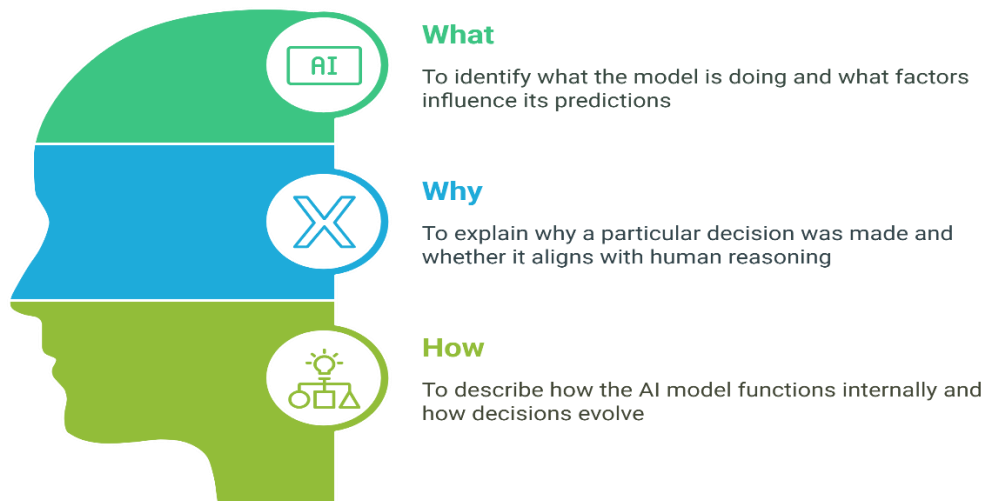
AI

X

What

To identify what the model is doing and what factors influence its predictions

Why

To explain why a particular decision was made and whether it aligns with human reasoning

How

To describe how the AI model functions internally and how decisions evolve